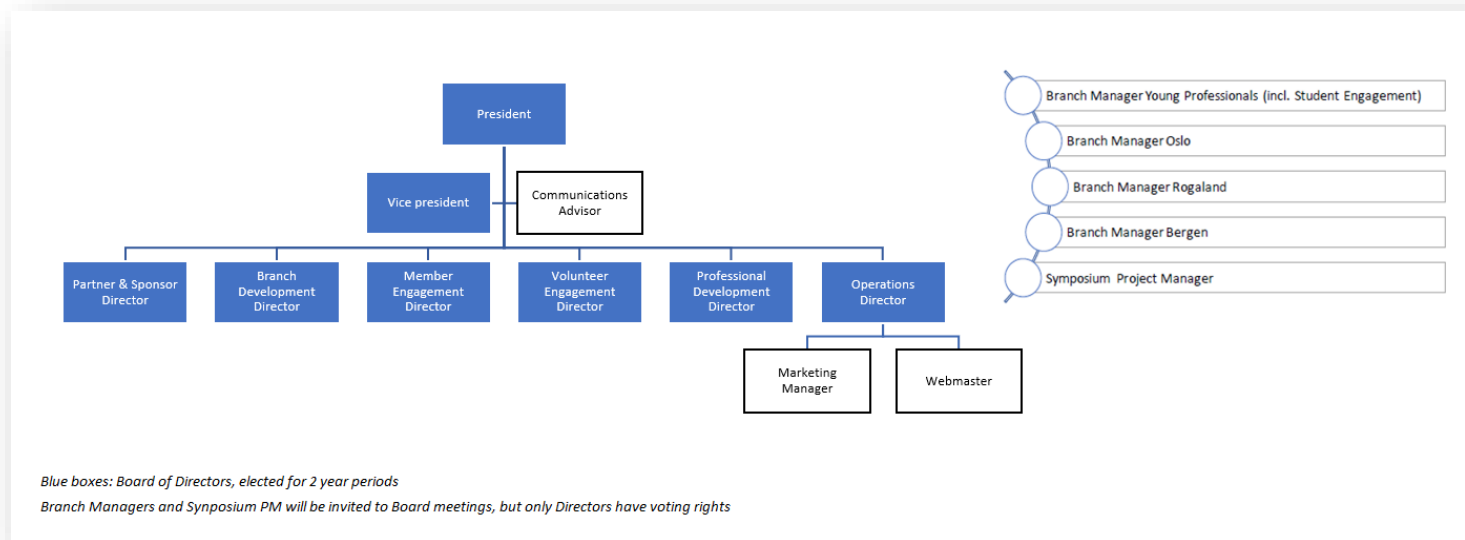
President

Vice president

Communications Advisor

Partner & Sponsor Director

Branch Development Director

Member Engagement Director

Volunteer Engagement Director

Professional Development Director

Operations Director

Marketing Manager

Webmaster

Branch Manager Young Professionals (incl. Student Engagement)

Branch Manager Oslo

Branch Manager Rogaland

Branch Manager Bergen

Symposium Project Manager

Blue boxes: Board of Directors, elected for 2 year periods

Branch Managers and Synposium PM will be invited to Board meetings, but only Directors have voting rights